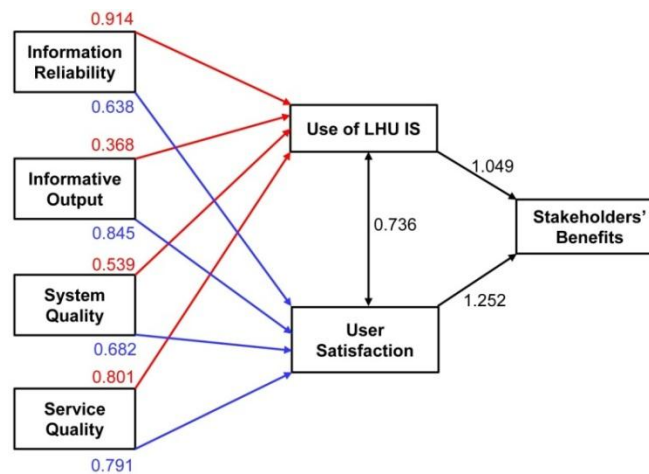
0.914

Information Reliability

0.638

0.368

Informative Output

0.845

0.539

System Quality

0.682

0.801

Service Quality

0.791

Use of LHU IS

0.736

User Satisfaction

1.049

1.252

Stakeholders' Benefits